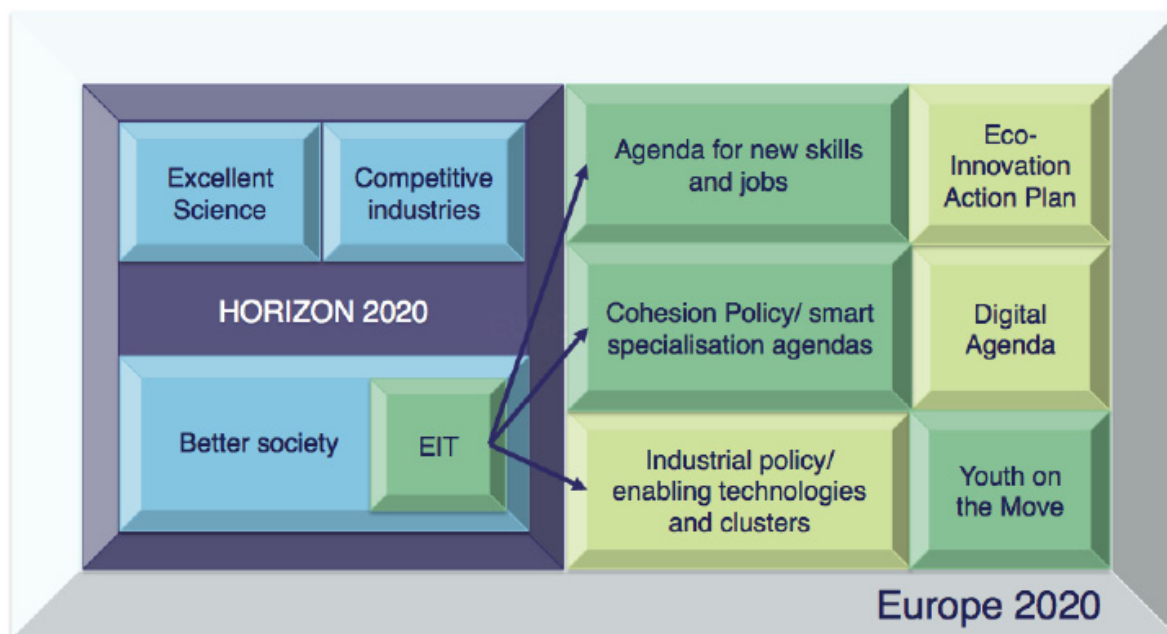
Excellent Science

Competitive industries

HORIZON 2020

Better society

EIT

Agenda for new skills and jobs

Eco-Innovation Action Plan

Cohesion Policy/ smart specialisation agendas

Digital Agenda

Industrial policy/ enabling technologies and clusters

Youth on the Move

Europe 2020